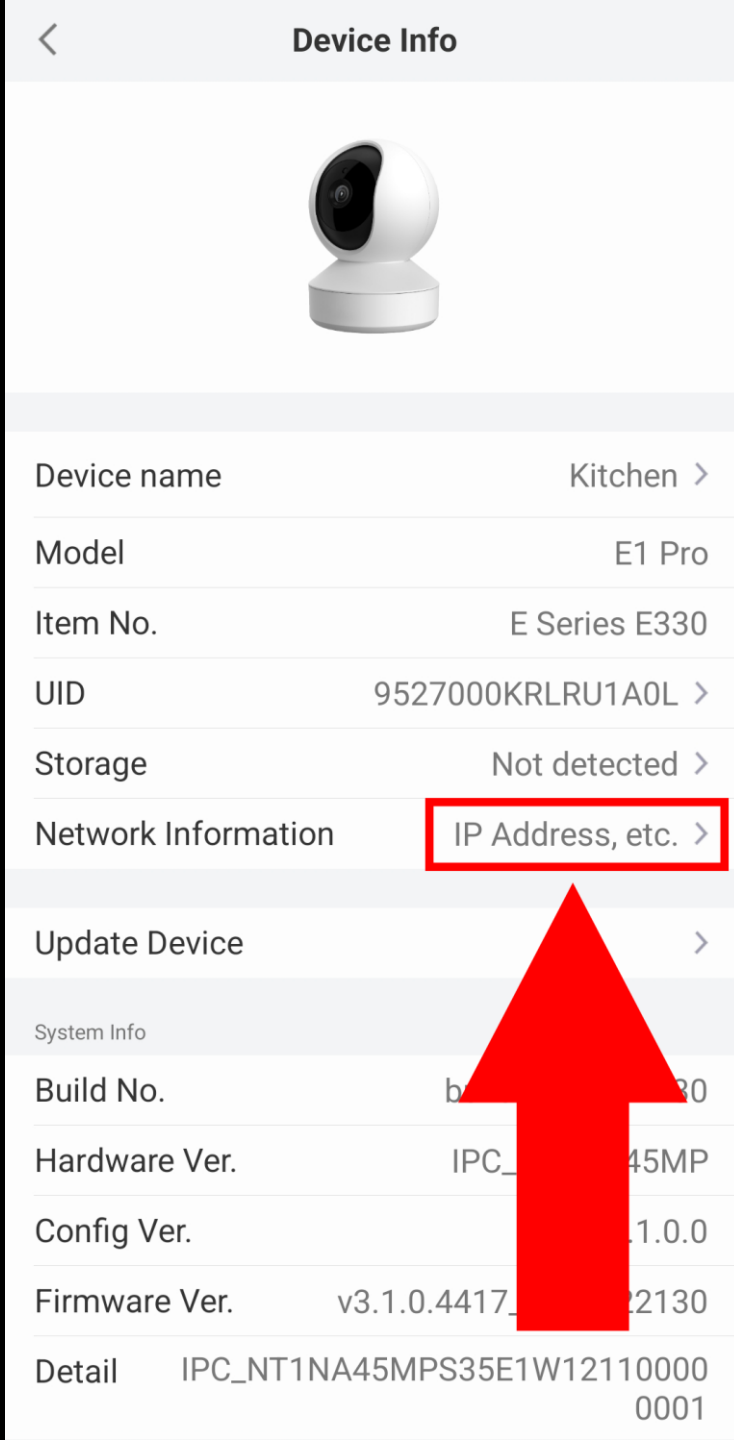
Device Info

Device name Kitchen

Model E1 Pro

Item No. E Series E330

UID 9527000KRLRU1A0L

Storage Not detected

Network Information IP Address, etc.

Update Device

System Info

Build No. b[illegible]30

Hardware Ver. IPC_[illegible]45MP

Config Ver. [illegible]1.0.0

Firmware Ver. v3.1.0.4417_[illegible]2130

Detail IPC_NT1NA45MPS35E1W12110000 0001